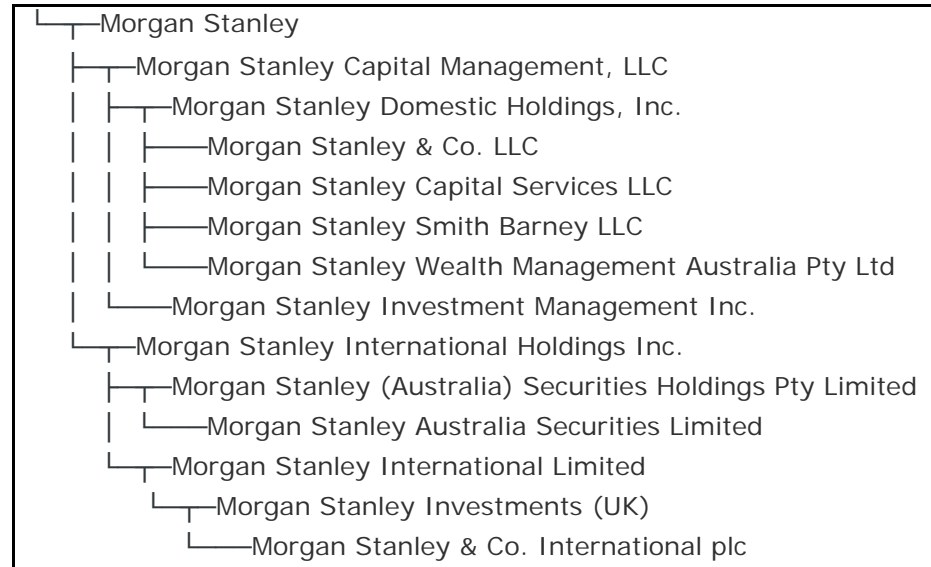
Morgan Stanley
Morgan Stanley Capital Management, LLC
Morgan Stanley Domestic Holdings, Inc.
Morgan Stanley & Co. LLC
Morgan Stanley Capital Services LLC
Morgan Stanley Smith Barney LLC
Morgan Stanley Wealth Management Australia Pty Ltd
Morgan Stanley Investment Management Inc.
Morgan Stanley International Holdings Inc.
Morgan Stanley (Australia) Securities Holdings Pty Limited
Morgan Stanley Australia Securities Limited
Morgan Stanley International Limited
Morgan Stanley Investments (UK)
Morgan Stanley & Co. International plc